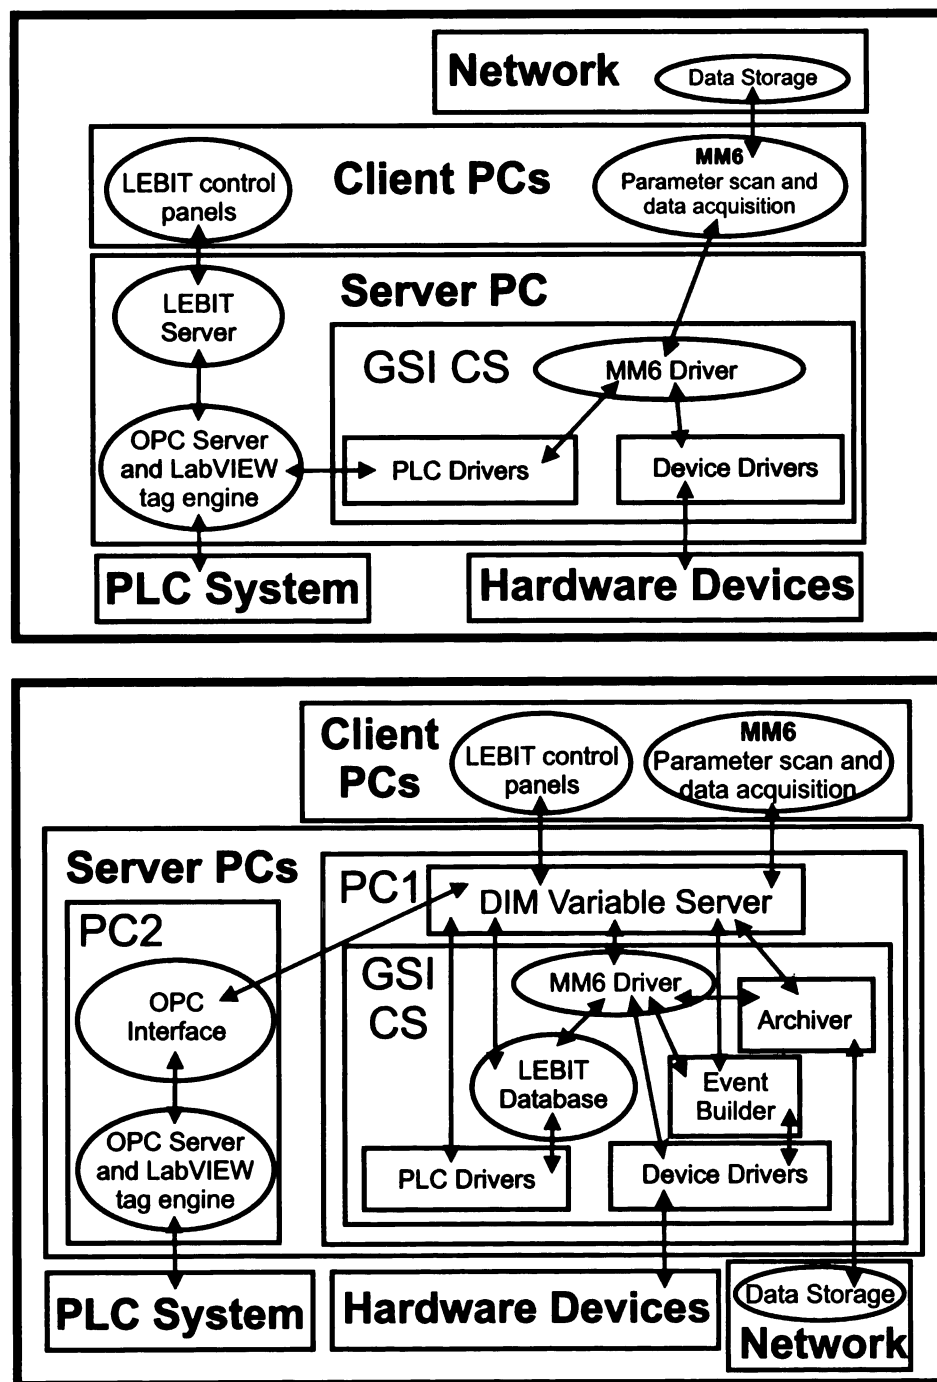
Network
Data Storage

Client PCs
LEBIT control panels
MM6
Parameter scan and data acquisition

Server PC
LEBIT Server
GSI CS
MM6 Driver
OPC Server and LabVIEW tag engine
PLC Drivers
Device Drivers

PLC System
Hardware Devices

Client PCs
LEBIT control panels
MM6
Parameter scan and data acquisition

Server PCs
PC1
DIM Variable Server
PC2
GSI CS
MM6 Driver
Archiver
OPC Interface
LEBIT Database
Event Builder
OPC Server and LabVIEW tag engine
PLC Drivers
Device Drivers

PLC System
Hardware Devices
Data Storage
Network